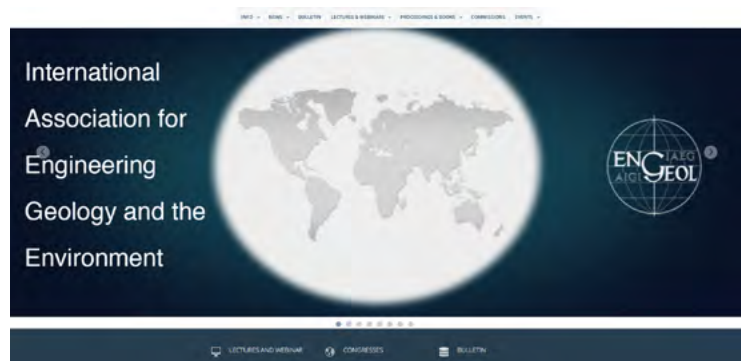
INFO ∨ IEMS ∨ BULLETIN LECTURES & WEBINARS ∨ PROCEEDINGS & BOOKS ∨ COMMISSIONS EVENTS ∨

International Association for Engineering Geology and the Environment

ENGEOL IAEG AIGI

LECTURES AND WEBINAR CONGRESSES BULLETIN